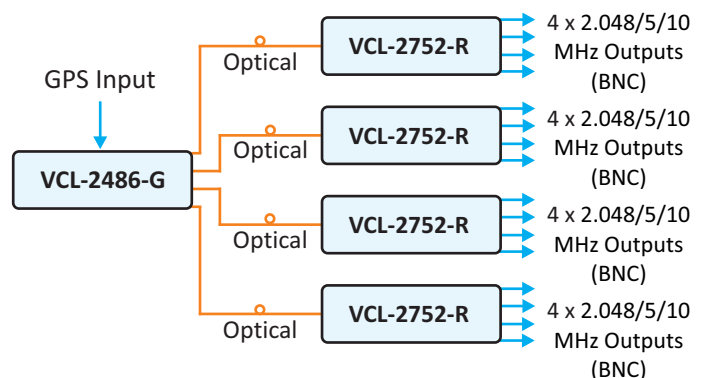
GPS Input

VCL-2486-G

Optical

VCL-2752-R

4 x 2.048/5/10 MHz Outputs (BNC)

Optical

VCL-2752-R

4 x 2.048/5/10 MHz Outputs (BNC)

Optical

VCL-2752-R

4 x 2.048/5/10 MHz Outputs (BNC)

Optical

VCL-2752-R

4 x 2.048/5/10 MHz Outputs (BNC)